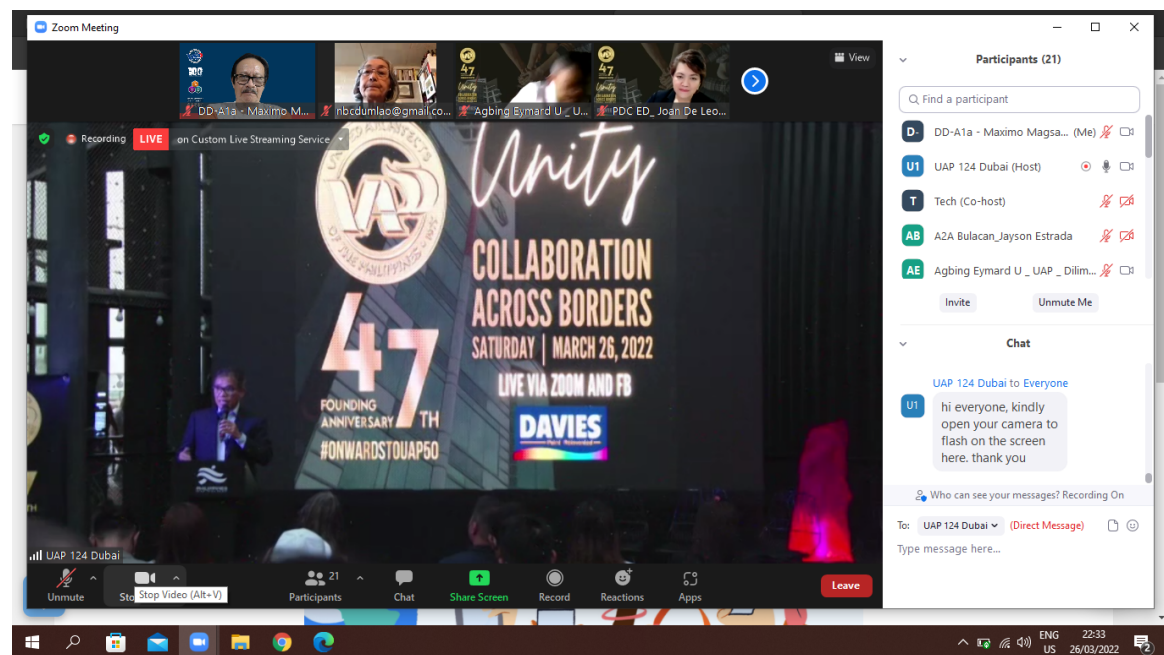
Zoom Meeting

DD-A1a - Maximo M...
nbcdumlao@gmail.co...
Agbing Eymard U _ U...
PDC ED_ Joan De Leo...

View

Recording
LIVE
on Custom Live Streaming Service

UNITED ARCHITECTS OF THE PHILIPPINES
UAP

Unity
COLLABORATION ACROSS BORDERS
SATURDAY | MARCH 26, 2022
LIVE VIA ZOOM AND FB
47TH
FOUNDING ANNIVERSARY
#ONWARDSTOUAP50
DAVIES

UAP 124 Dubai

Unmute
Stop Video (Alt+V)
21
Participants
Chat
Share Screen
Record
Reactions
Apps
Leave

Participants (21)
Find a participant
D- DD-A1a - Maximo Magsa... (Me)
U1 UAP 124 Dubai (Host)
T Tech (Co-host)
AB A2A Bulacan_Jayson Estrada
AE Agbing Eymard U _ UAP _ Dilim...
Invite
Unmute Me

Chat
UAP 124 Dubai to Everyone
U1
hi everyone, kindly open your camera to flash on the screen here. thank you

Who can see your messages? Recording On
To: UAP 124 Dubai (Direct Message)
Type message here...

ENG
US
22:33
26/03/2022
2